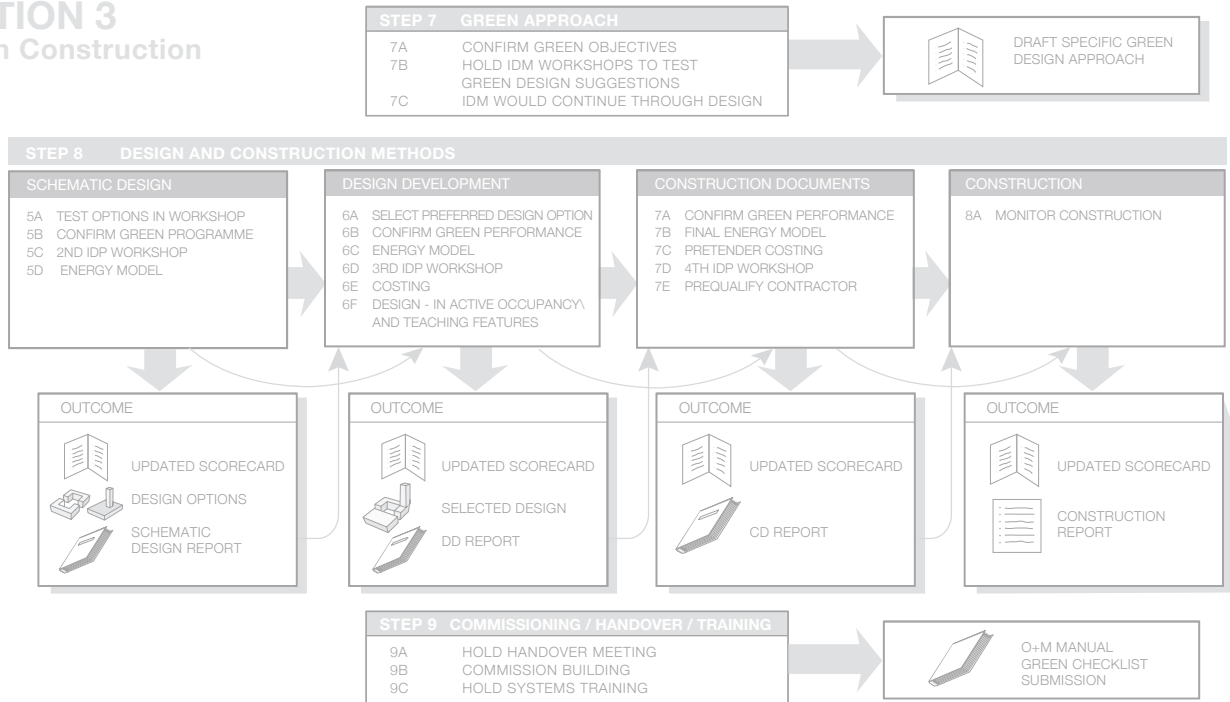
TION 3
n Construction

STEP 7 GREEN APPROACH
7A CONFIRM GREEN OBJECTIVES
7B HOLD IDM WORKSHOPS TO TEST GREEN DESIGN SUGGESTIONS
7C IDM WOULD CONTINUE THROUGH DESIGN

DRAFT SPECIFIC GREEN DESIGN APPROACH

STEP 8 DESIGN AND CONSTRUCTION METHODS

SCHEMATIC DESIGN
5A TEST OPTIONS IN WORKSHOP
5B CONFIRM GREEN PROGRAMME
5C 2ND IDP WORKSHOP
5D ENERGY MODEL

DESIGN DEVELOPMENT
6A SELECT PREFERRED DESIGN OPTION
6B CONFIRM GREEN PERFORMANCE
6C ENERGY MODEL
6D 3RD IDP WORKSHOP
6E COSTING
6F DESIGN - IN ACTIVE OCCUPANCY\ AND TEACHING FEATURES

CONSTRUCTION DOCUMENTS
7A CONFIRM GREEN PERFORMANCE
7B FINAL ENERGY MODEL
7C PRETENDER COSTING
7D 4TH IDP WORKSHOP
7E PREQUALIFY CONTRACTOR

CONSTRUCTION
8A MONITOR CONSTRUCTION

OUTCOME
UPDATED SCORECARD
DESIGN OPTIONS
SCHEMATIC DESIGN REPORT

OUTCOME
UPDATED SCORECARD
SELECTED DESIGN
DD REPORT

OUTCOME
UPDATED SCORECARD
CD REPORT

OUTCOME
UPDATED SCORECARD
CONSTRUCTION REPORT

STEP 9 COMMISSIONING / HANDOVER / TRAINING
9A HOLD HANDOVER MEETING
9B COMMISSION BUILDING
9C HOLD SYSTEMS TRAINING

O+M MANUAL
GREEN CHECKLIST
SUBMISSION